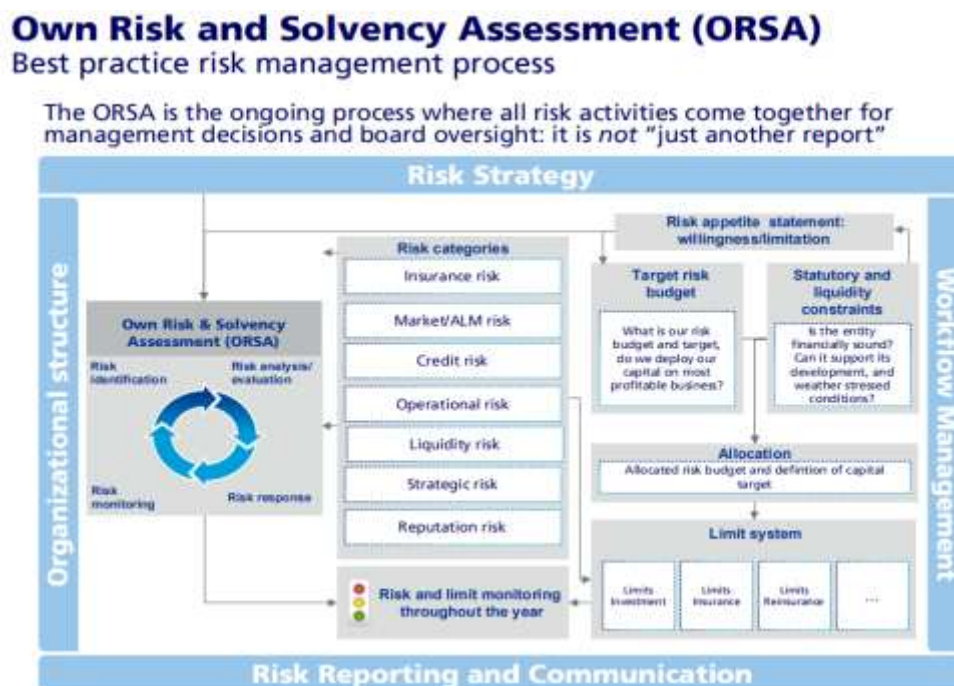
Own Risk and Solvency Assessment (ORSA)
Best practice risk management process

The ORSA is the ongoing process where all risk activities come together for management decisions and board oversight: it is *not* "just another report"

Risk Strategy

Organizational structure

Workflow Management

Own Risk & Solvency Assessment (ORSA)

Risk identification

Risk analysis/ evaluation

Risk monitoring

Risk response

Risk categories

Insurance risk

Market/ALM risk

Credit risk

Operational risk

Liquidity risk

Strategic risk

Reputation risk

Risk appetite statement: willingness/limitation

Target risk budget

What is our risk budget and target, do we deploy our capital on most profitable business?

Statutory and liquidity constraints

Is the entity financially sound? Can it support its development, and weather stresed conditions?

Allocation

Allocated risk budget and defintion of capital target

Limit system

Limits Investment

Limits Insurance

Limits Reinsurance

...

Risk and limit monitoring throughout the year

Risk Reporting and Communication